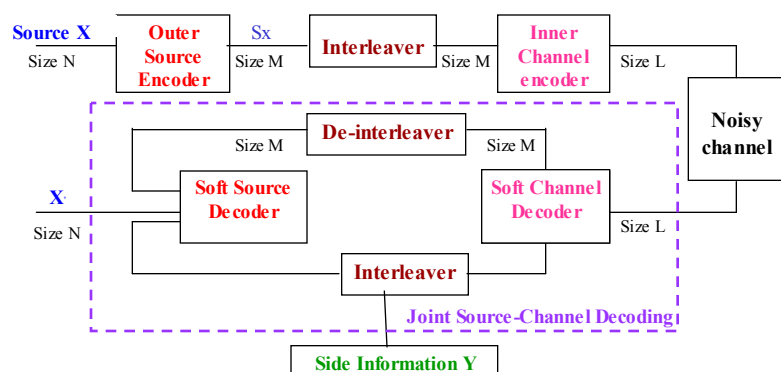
Source X
Size N
Outer Source Encoder
Sx
Size M
Interleaver
Size M
Inner Channel encoder
Size L
Noisy channel
De-interleaver
Size M
Size M
X
Size N
Soft Source Decoder
Soft Channel Decoder
Size L
Interleaver
Joint Source-Channel Decoding
Side Information Y